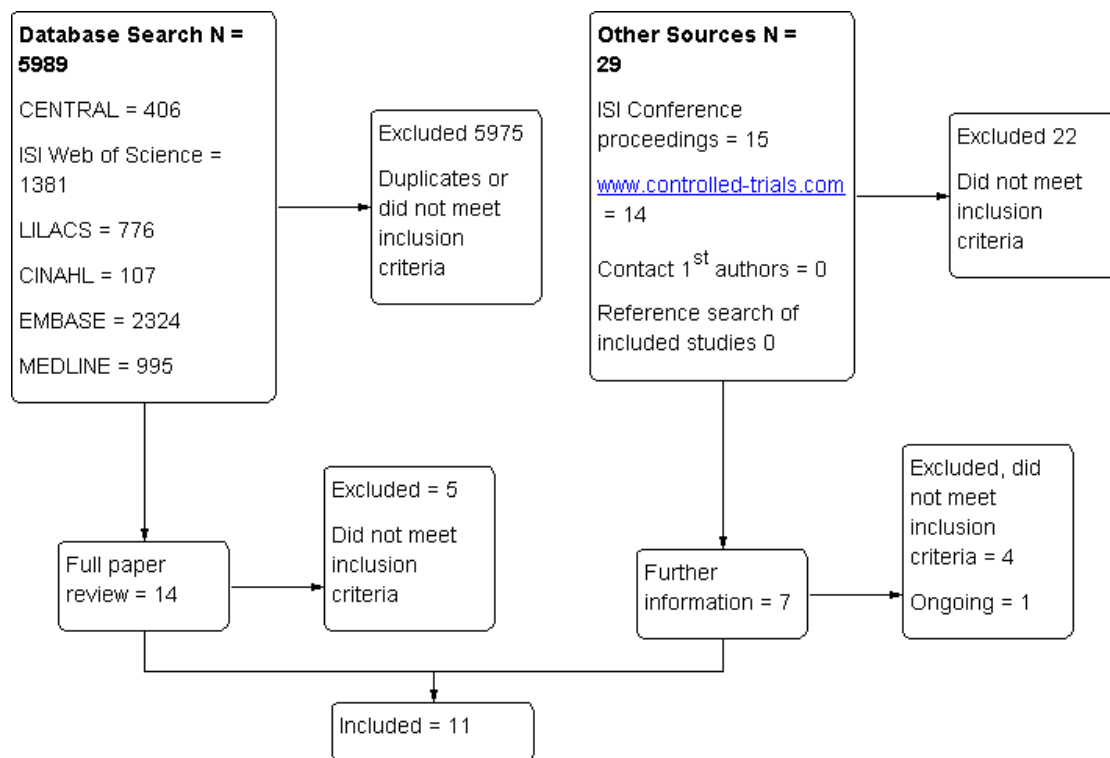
**Database Search N = 5989**

CENTRAL = 406

ISI Web of Science = 1381

LILACS = 776

CINAHL = 107

EMBASE = 2324

MEDLINE = 995

Excluded 5975

Duplicates or did not meet inclusion criteria

**Other Sources N = 29**

ISI Conference proceedings = 15

www.controlled-trials.com = 14

Contact 1$^{st}$ authors = 0

Reference search of included studies 0

Excluded 22

Did not meet inclusion criteria

Full paper review = 14

Excluded = 5

Did not meet inclusion criteria

Further information = 7

Excluded, did not meet inclusion criteria = 4

Ongoing = 1

Included = 11